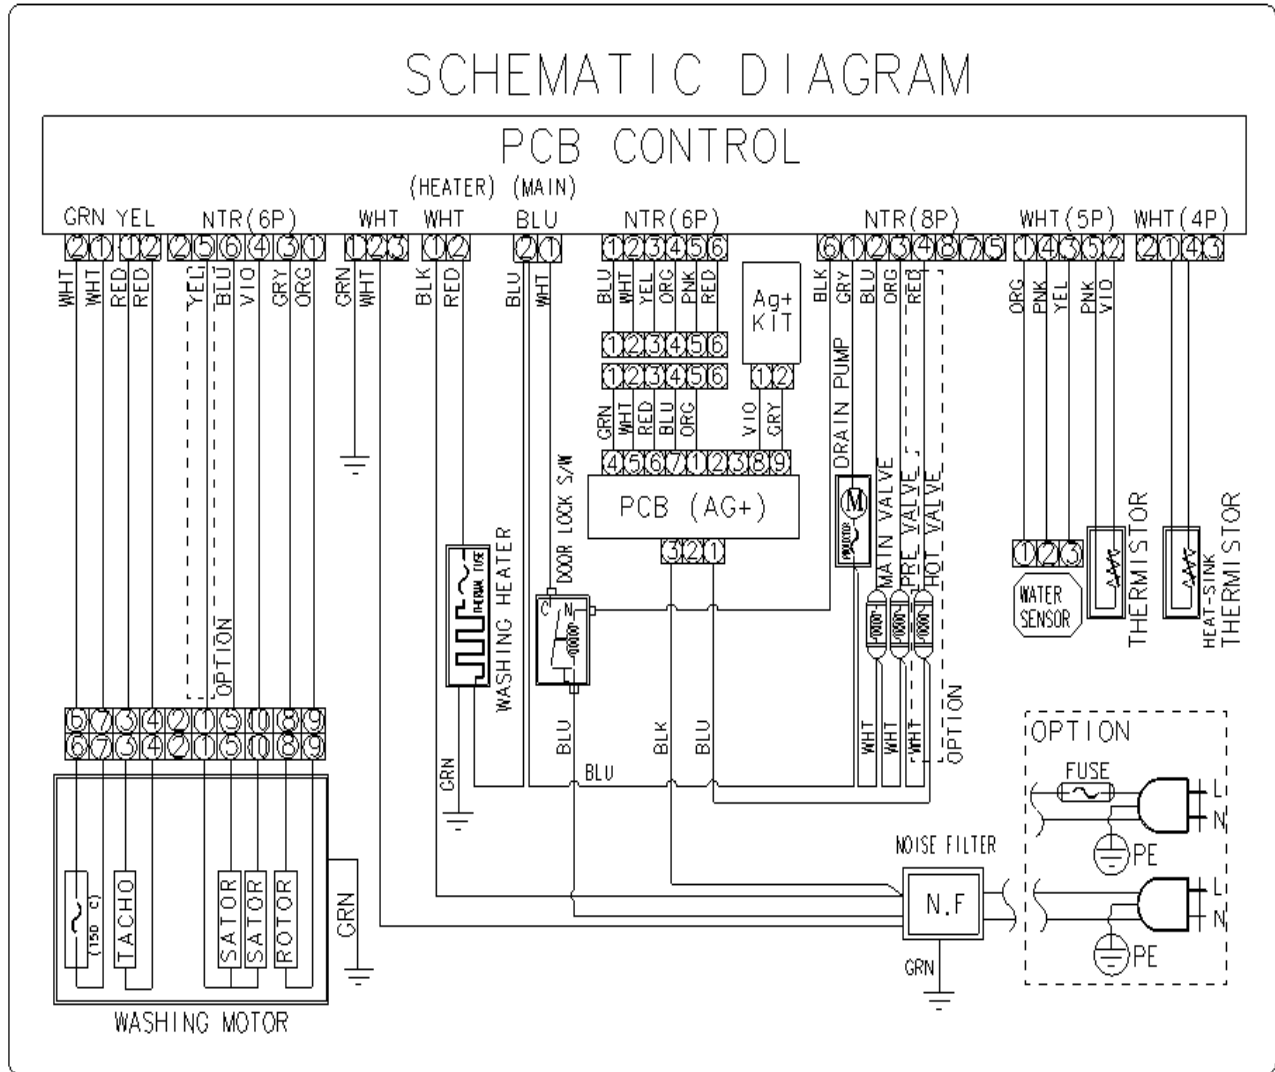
SCHEMATIC DIAGRAM

PCB CONTROL

(HEATER) (MAIN)

GRN YEL NTR(6P) WHT WHT BLU NTR(6P) NTR(8P) WHT(5P) WHT(4P)

2 1 1 2 2 5 6 4 3 1 1 2 3 1 2 2 1 1 2 3 4 5 6 6 1 2 3 4 8 7 5 1 4 3 5 2 2 1 4 3

WHT WHT RED RED YEL BLU VIO GRY ORG GRN WHT BLK RED BLU WHT BLU WHT YEL ORG PNK RED BLK GRY BLU ORG RED ORG PNK YEL PNK VIO

Ag+ KIT

1 2 3 4 5 6

1 2 3 4 5 6

1 2

GRN WHT RED BLU ORG VIO GRY

4 5 6 7 1 2 3 8 9

PCB (AG+)

3 2 1

DRAIN PUMP

M

MAIN VALVE

PRE VALVE

HOT VALVE

OPTION

DOOR LOCK S/W

C N

WASHING HEATER

THERMAL FUSE

OPTION

1 2 3

WATER SENSOR

THERMISTOR

HEAT-SINK THERMISTOR

6 7 3 4 2 1 5 10 8 9

6 7 3 4 2 1 5 10 8 9

BLU BLK BLU

BLU

GRN

WHT WHT WHT

OPTION

FUSE

L N

PE

NOISE FILTER

N.F

L N

PE

GRN

(150 C)

TACHO

SATOR SATOR ROTOR

GRN

WASHING MOTOR